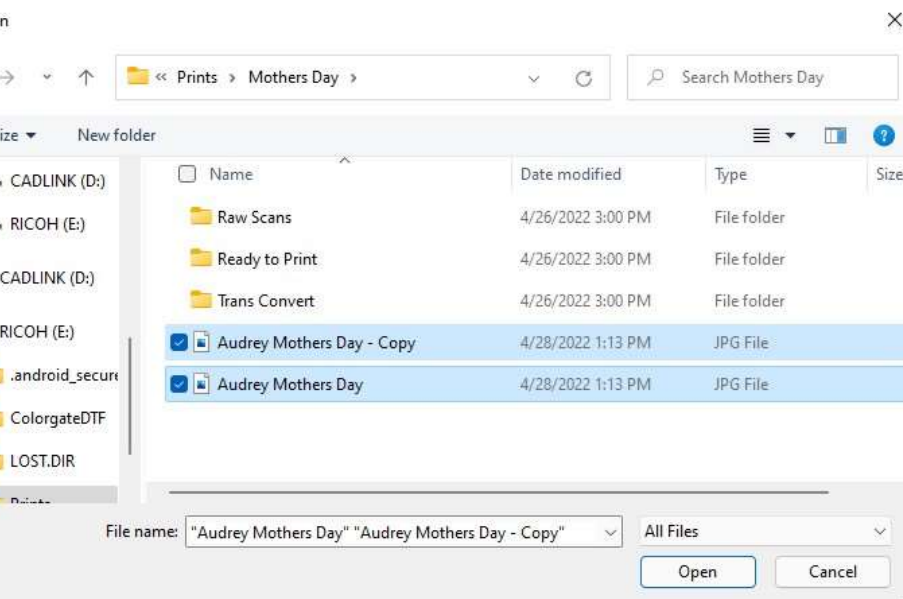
n

« Prints › Mothers Day ›

Search Mothers Day

ize ▾ New folder

CADLINK (D:)
RICOH (E:)
CADLINK (D:)
RICOH (E:)
.android_secure
ColorgateDTF
LOST.DIR
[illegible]

| Name | Date modified | Type | Size |
|---|---|---|---|
| Raw Scans | 4/26/2022 3:00 PM | File folder | |
| Ready to Print | 4/26/2022 3:00 PM | File folder | |
| Trans Convert | 4/26/2022 3:00 PM | File folder | |
| Audrey Mothers Day - Copy | 4/28/2022 1:13 PM | JPG File | |
| Audrey Mothers Day | 4/28/2022 1:13 PM | JPG File | |

File name: "Audrey Mothers Day" "Audrey Mothers Day - Copy"

All Files

Open

Cancel